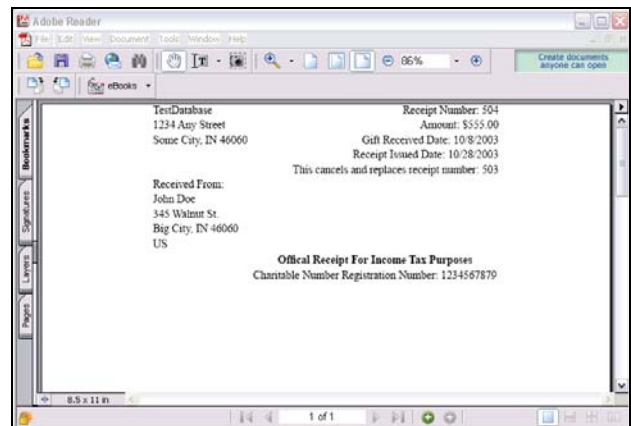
Adobe Reader

File Edit View Document Tools Window Help

86%

Create documents anyone can open

eBooks

Bookmarks

Signatures

Layers

Pages

TestDatabase
1234 Any Street
Some City, IN 46060

Receipt Number: 504
Amount: \$555.00
Gift Received Date: 10/8/2003
Receipt Issued Date: 10/28/2003
This cancels and replaces receipt number: 503

Received From:
John Doe
345 Walnut St.
Big City, IN 46060
US

Offical Receipt For Income Tax Purposes
Charitable Number Registration Number: 1234567879

8.5 x 11 in

1 of 1